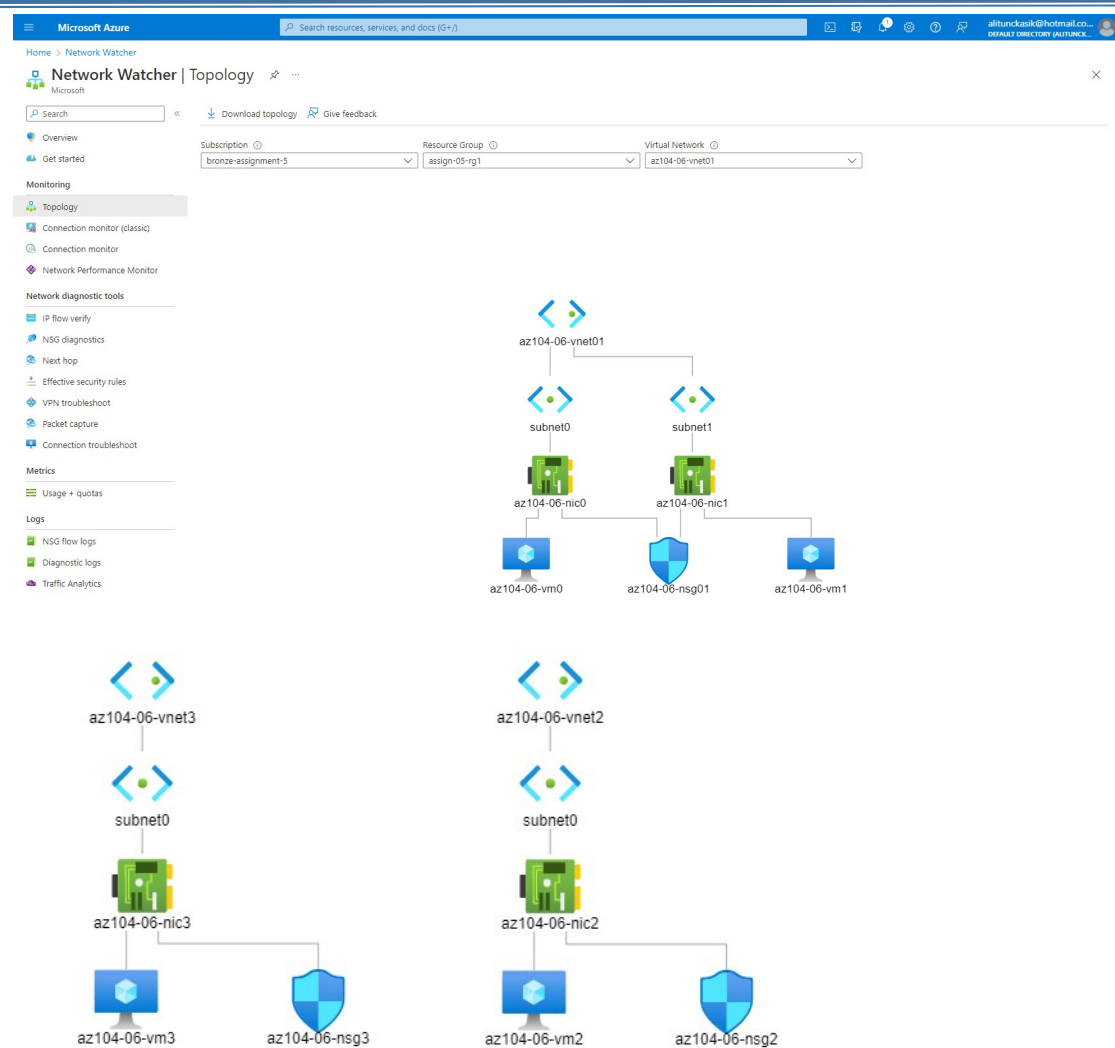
Microsoft Azure

Search resources, services, and docs (G+/)

alitunckasik@hotmail.co...
DEFAULT DIRECTORY (ALITUNCK...

Home > Network Watcher

Network Watcher | Topology

Microsoft

Search

Overview
Get started

Monitoring

Topology
Connection monitor (classic)
Connection monitor
Network Performance Monitor

Network diagnostic tools

IP flow verify
NSG diagnostics
Next hop
Effective security rules
VPN troubleshoot
Packet capture
Connection troubleshoot

Metrics

Usage + quotas

Logs

NSG flow logs
Diagnostic logs
Traffic Analytics

Download topology
Give feedback

Subscription
bronze-assignment-5

Resource Group
assign-05-rg1

Virtual Network
az104-06-vnet01

az104-06-vnet01
subnet0
subnet1
az104-06-nic0
az104-06-nic1
az104-06-vm0
az104-06-nsg01
az104-06-vm1

az104-06-vnet3
subnet0
az104-06-nic3
az104-06-vm3
az104-06-nsg3

az104-06-vnet2
subnet0
az104-06-nic2
az104-06-vm2
az104-06-nsg2